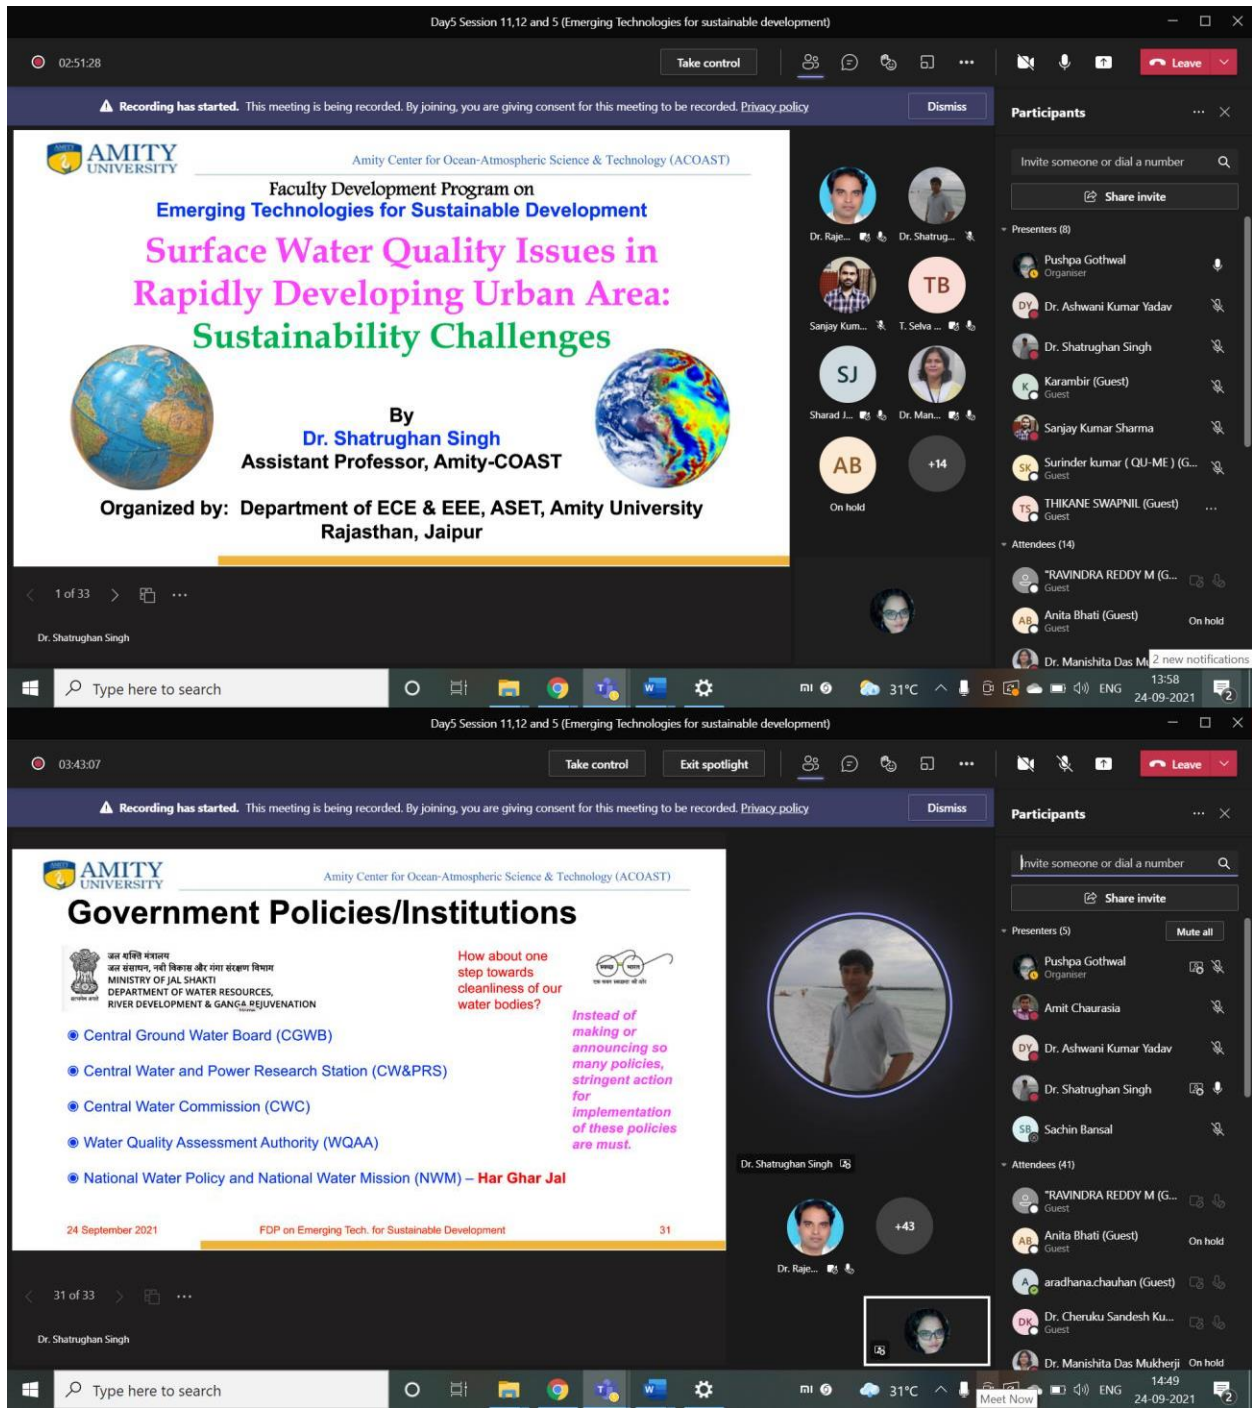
Day5 Session 11,12 and 5 (Emerging Technologies for sustainable development)

02:51:28

Take control

Leave

Recording has started. This meeting is being recorded. By joining, you are giving consent for this meeting to be recorded. Privacy policy

Dismiss

AMITY UNIVERSITY

Amity Center for Ocean-Atmospheric Science & Technology (ACOAST)

Faculty Development Program on
Emerging Technologies for Sustainable Development

Surface Water Quality Issues in Rapidly Developing Urban Area: Sustainability Challenges

By
Dr. Shatrughan Singh
Assistant Professor, Amity-COAST

Organized by: Department of ECE & EEE, ASET, Amity University Rajasthan, Jaipur

1 of 33

Dr. Shatrughan Singh

Dr. Raje...
Dr. Shatrug...
Sanjay Kum...
TB
T. Selva ...
SJ
Sharad J...
Dr. Man...
AB
On hold
+14

Participants

Invite someone or dial a number

Share invite

Presenters (8)

Pushpa Gothwal
Organiser
DY Dr. Ashwani Kumar Yadav
Dr. Shatrughan Singh
K Karambir (Guest)
Guest
Sanjay Kumar Sharma
SK Surinder kumar ( QU-ME ) (G...
Guest
TS THIKANE SWAPNIL (Guest)
Guest

Attendees (14)

"RAVINDRA REDDY M (G...
Guest
AB Anita Bhati (Guest)
Guest
On hold
Dr. Manishita Das M
2 new notifications

Type here to search

31°C ENG 13:58 24-09-2021

Day5 Session 11,12 and 5 (Emerging Technologies for sustainable development)

03:43:07

Take control

Exit spotlight

Leave

Recording has started. This meeting is being recorded. By joining, you are giving consent for this meeting to be recorded. Privacy policy

Dismiss

AMITY UNIVERSITY

Amity Center for Ocean-Atmospheric Science & Technology (ACOAST)

Government Policies/Institutions

जल शक्ति मंत्रालय
जल संसाधन, नदी विकास और गंगा संरक्षण विभाग
MINISTRY OF JAL SHAKTI
DEPARTMENT OF WATER RESOURCES,
RIVER DEVELOPMENT & GANGA REJUVENATION

How about one step towards cleanliness of our water bodies?

Instead of making or announcing so many policies, stringent action for implementation of these policies are must.

Central Ground Water Board (CGWB)

Central Water and Power Research Station (CW&PRS)

Central Water Commission (CWC)

Water Quality Assessment Authority (WQAA)

National Water Policy and National Water Mission (NWM) – Har Ghar Jal

24 September 2021

FDP on Emerging Tech. for Sustainable Development

31

31 of 33

Dr. Shatrughan Singh

Dr. Shatrughan Singh

Dr. Raje...

+43

Participants

Invite someone or dial a number

Share invite

Presenters (5)

Mute all

Pushpa Gothwal
Organiser
Amit Chaurasia
DY Dr. Ashwani Kumar Yadav
Dr. Shatrughan Singh
SB Sachin Bansal

Attendees (41)

"RAVINDRA REDDY M (G...
Guest
AB Anita Bhati (Guest)
Guest
On hold
A aradhana.chauhan (Guest)
DK Dr. Cheruku Sandesh Ku...
Guest
Dr. Manishita Das Mukherji
On hold

Type here to search

31°C ENG 14:49 24-09-2021

Meet Now